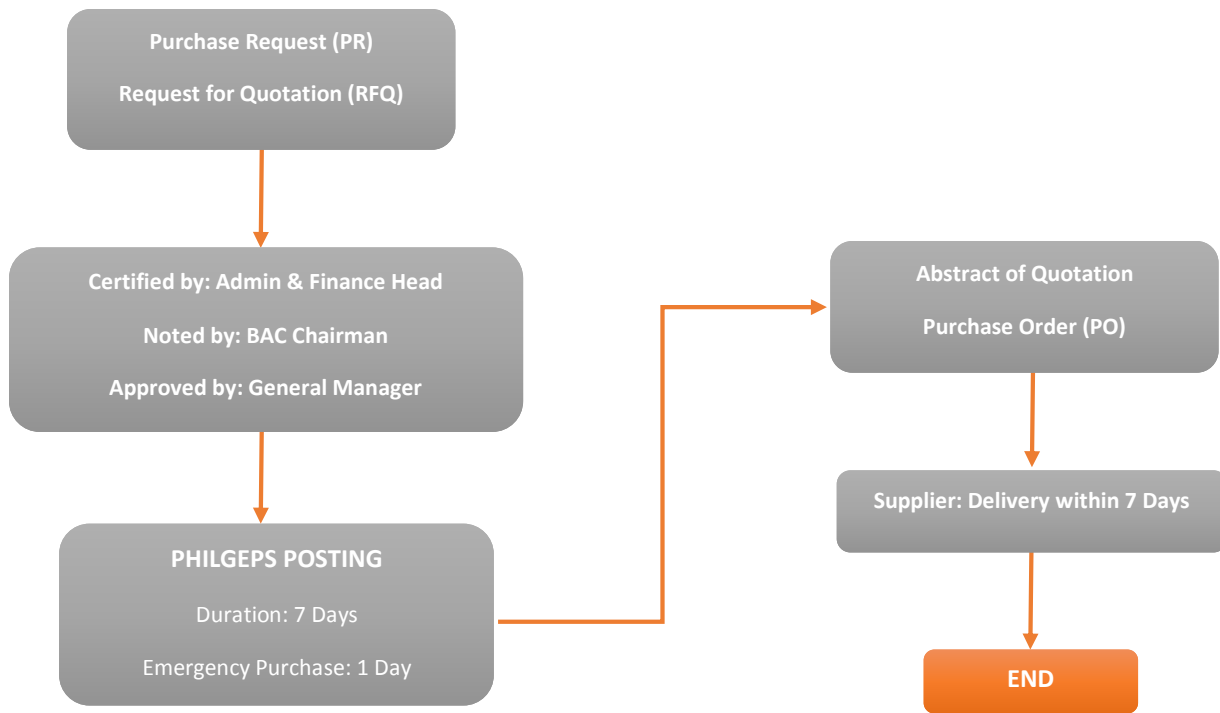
Purchase Request (PR)

Request for Quotation (RFQ)

Certified by: Admin & Finance Head

Noted by: BAC Chairman

Approved by: General Manager

PHILGEPS POSTING

Duration: 7 Days

Emergency Purchase: 1 Day

Abstract of Quotation

Purchase Order (PO)

Supplier: Delivery within 7 Days

END